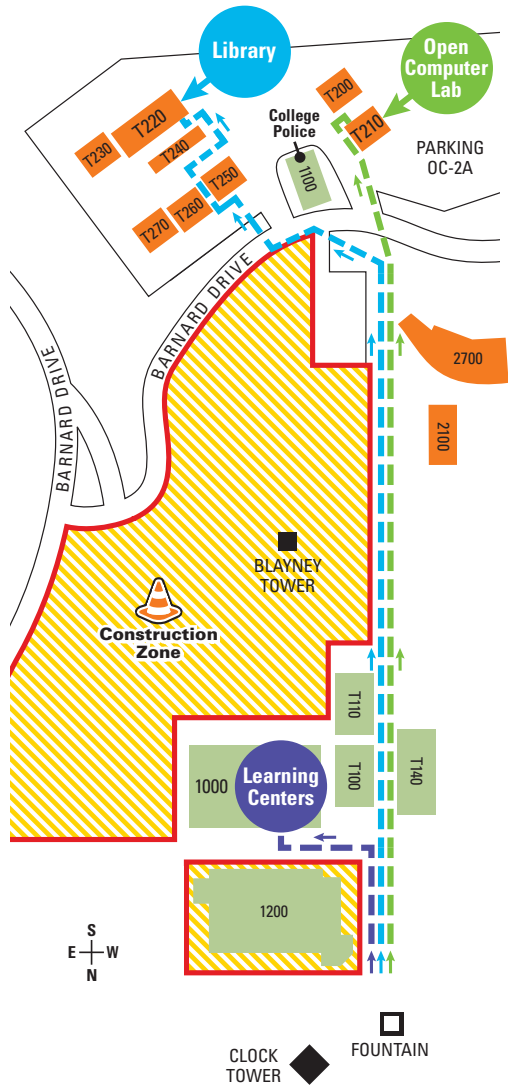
Library

Open Computer Lab

T200

College Police

T210

PARKING OC-2A

T230

T220

T240

T250

T270

T260

1100

BARNARD DRIVE

BARNARD DRIVE

2700

2100

BLAYNEY TOWER

Construction Zone

T110

1000

Learning Centers

T100

T140

1200

S
E W
N

CLOCK TOWER

FOUNTAIN